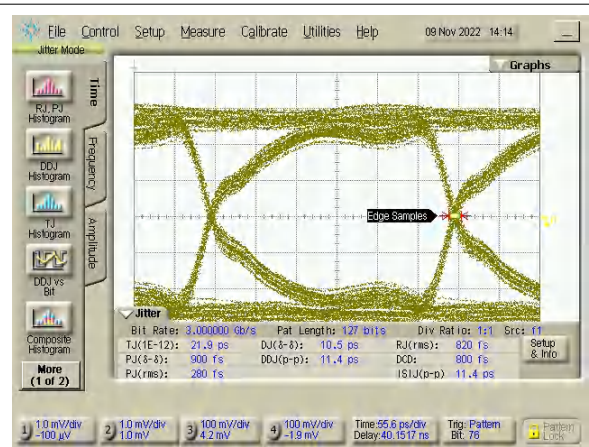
File Control Setup Measure Calibrate Utilities Help 09 Nov 2022 14:14
Jitter Mode

RJ, PJ Histogram
DDJ Histogram
TJ Histogram
DDJ vs Bit
Composite Histogram
More (1 of 2)

Time
Frequency
Amplitude

Graphs

Edge Samples

Jitter
Bit Rate: 3.000000 Gb/s Pat Length: 127 bits Div Ratio: 1:1 Src: f1
TJ(1E-12): 21.9 ps DJ(δ-δ): 10.5 ps RJ(rms): 820 fs
PJ(δ-δ): 900 fs DDJ(p-p): 11.4 ps DCD: 800 fs
PJ(rms): 280 fs ISIJ(p-p): 11.4 ps
Setup & Info

1 1.0 mV/div -100 µV
2 1.0 mV/div 1.0 mV
3 100 mV/div 4.2 mV
4 100 mV/div -1.9 mV
Time:55.6 ps/div Delay:40.1517 ns
Trig: Pattern Bit: 76
Pattern Lock